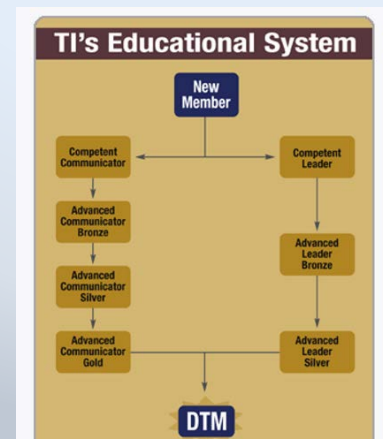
TI's Educational System

New Member

Competent Communicator

Advanced Communicator Bronze

Advanced Communicator Silver

Advanced Communicator Gold

Competent Leader

Advanced Leader Bronze

Advanced Leader Silver

DTM